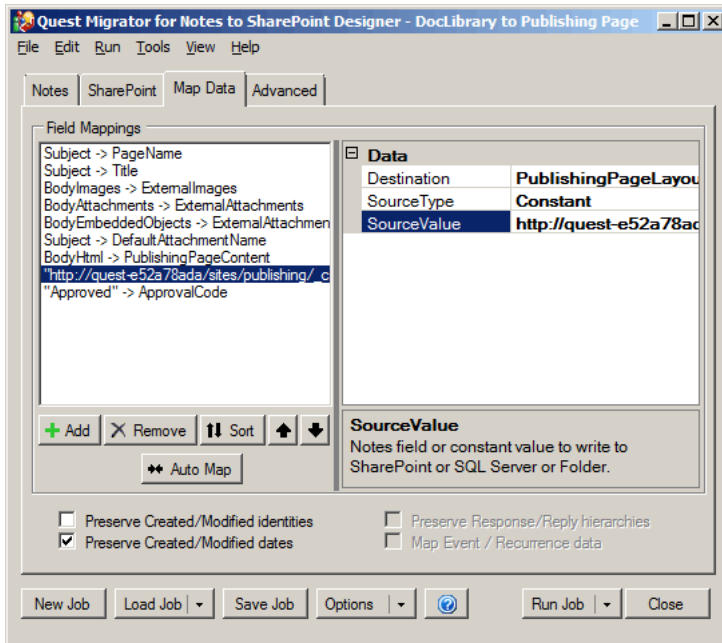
Quest Migrator for Notes to SharePoint Designer - DocLibrary to Publishing Page

File Edit Run Tools View Help

Notes SharePoint Map Data Advanced

Field Mappings

Subject -> PageName
Subject -> Title
BodyImages -> ExternalImages
BodyAttachments -> ExternalAttachments
BodyEmbeddedObjects -> ExternalAttachmen
Subject -> DefaultAttachmentName
BodyHtml -> PublishingPageContent
"http://quest-e52a78ada/sites/publishing/_c
"Approved" -> ApprovalCode

| Data | |
|---|---|
| Destination | PublishingPageLayou |
| SourceType | Constant |
| SourceValue | http://quest-e52a78ac |

SourceValue
Notes field or constant value to write to SharePoint or SQL Server or Folder.

Add Remove Sort

Auto Map

Preserve Created/Modified identities
Preserve Created/Modified dates

Preserve Response/Reply hierarchies
Map Event / Recurrence data

New Job Load Job Save Job Options Run Job Close